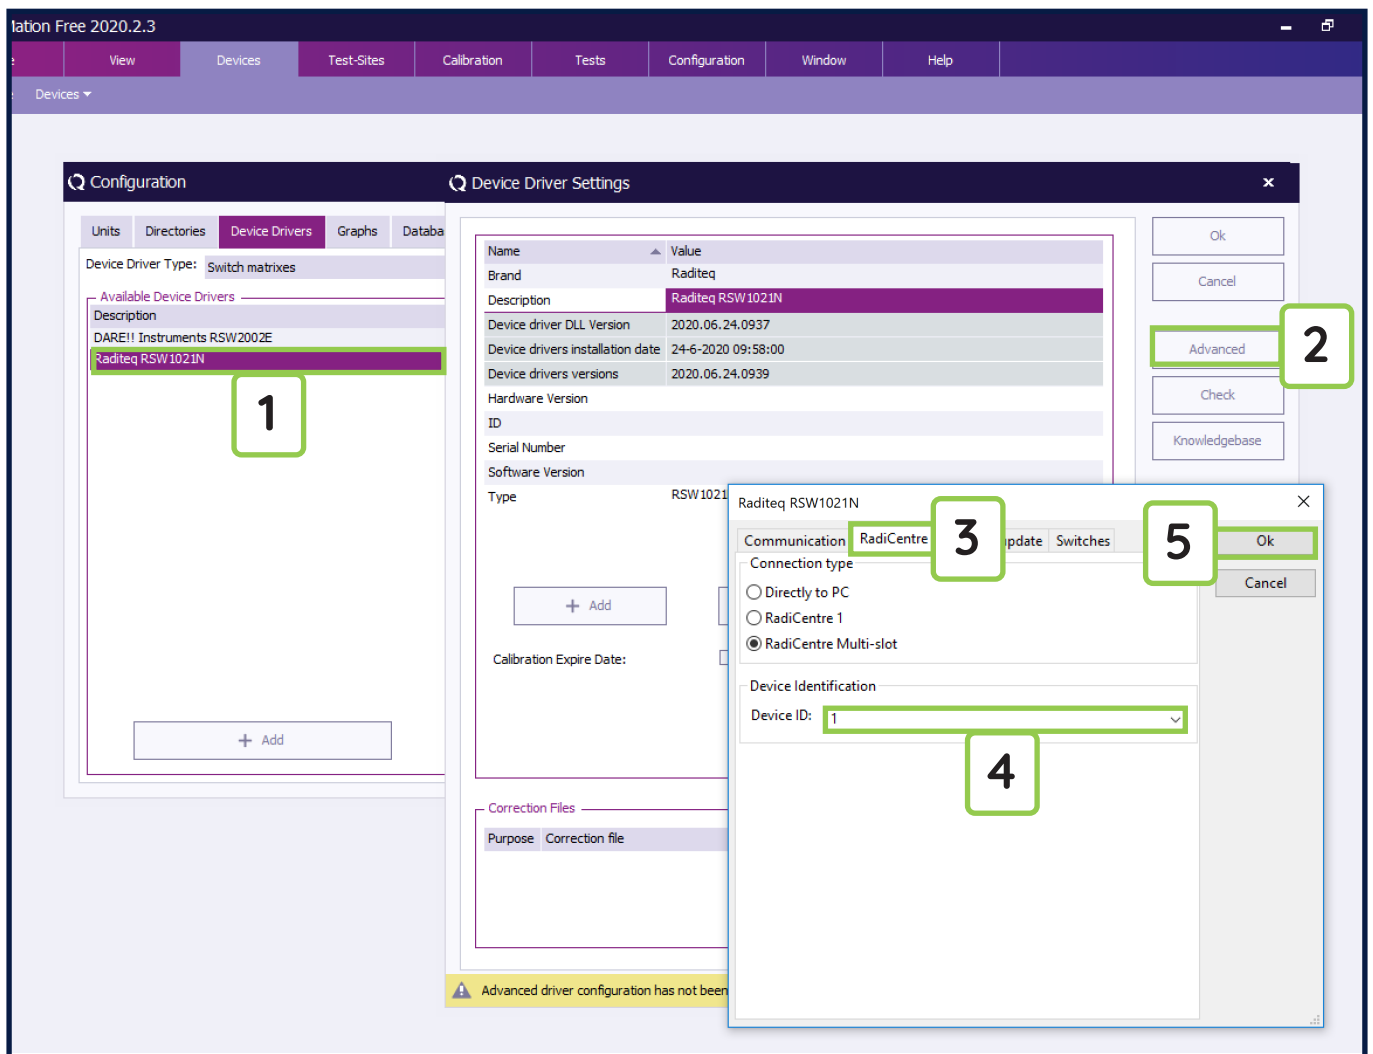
lation Free 2020.2.3

View | Devices | Test-Sites | Calibration | Tests | Configuration | Window | Help

Devices

Configuration

Units | Directories | Device Drivers | Graphs | Databa

Device Driver Type: Switch matrixes

Available Device Drivers

Description
DARE!! Instruments RSW2002E
Raditeq RSW1021N

1

+ Add

Device Driver Settings

| Name | Value |
|---|---|
| Brand | Raditeq |
| Description | Raditeq RSW1021N |
| Device driver DLL Version | 2020.06.24.0937 |
| Device drivers installation date | 24-6-2020 09:58:00 |
| Device drivers versions | 2020.06.24.0939 |
| Hardware Version | |
| ID | |
| Serial Number | |
| Software Version | |
| Type | RSW1021 |

+ Add

Calibration Expire Date:

Correction Files

| Purpose | Correction file |
|---|---|

Advanced driver configuration has not been

Ok

Cancel

Advanced

2

Check

Knowledgebase

Raditeq RSW1021N

Communication | RadiCentre | 3 | pdate | Switches

5

Ok

Cancel

Connection type
Directly to PC
RadiCentre 1
RadiCentre Multi-slot

Device Identification
Device ID: 1

4